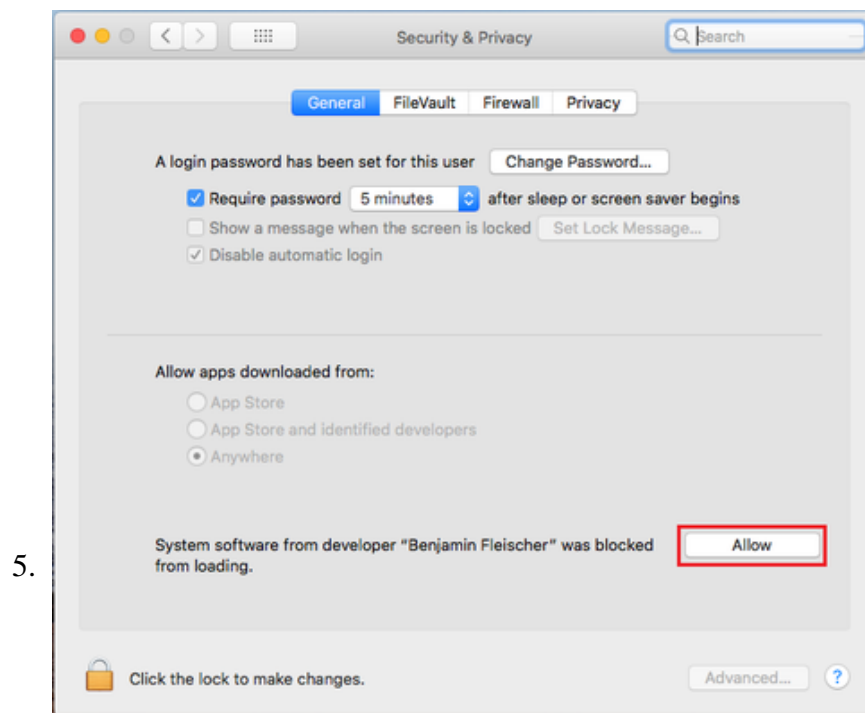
5.

Security & Privacy

Search

General FileVault Firewall Privacy

A login password has been set for this user Change Password...

Require password 5 minutes after sleep or screen saver begins

Show a message when the screen is locked Set Lock Message...

Disable automatic login

Allow apps downloaded from:

App Store

App Store and identified developers

Anywhere

System software from developer "Benjamin Fleischer" was blocked from loading.

Allow

Click the lock to make changes.

Advanced...

?